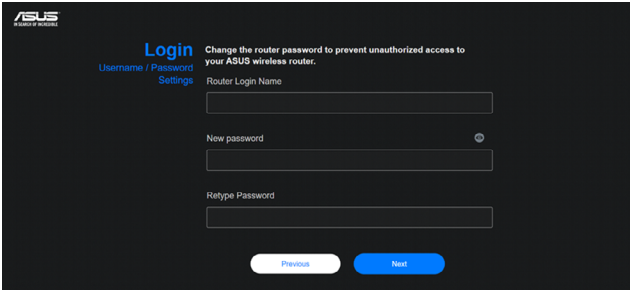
ASUS
IN SEARCH OF INCREDIBLE

Login
Username / Password Settings

Change the router password to prevent unauthorized access to your ASUS wireless router.

Router Login Name

New password

Retype Password

Previous

Next